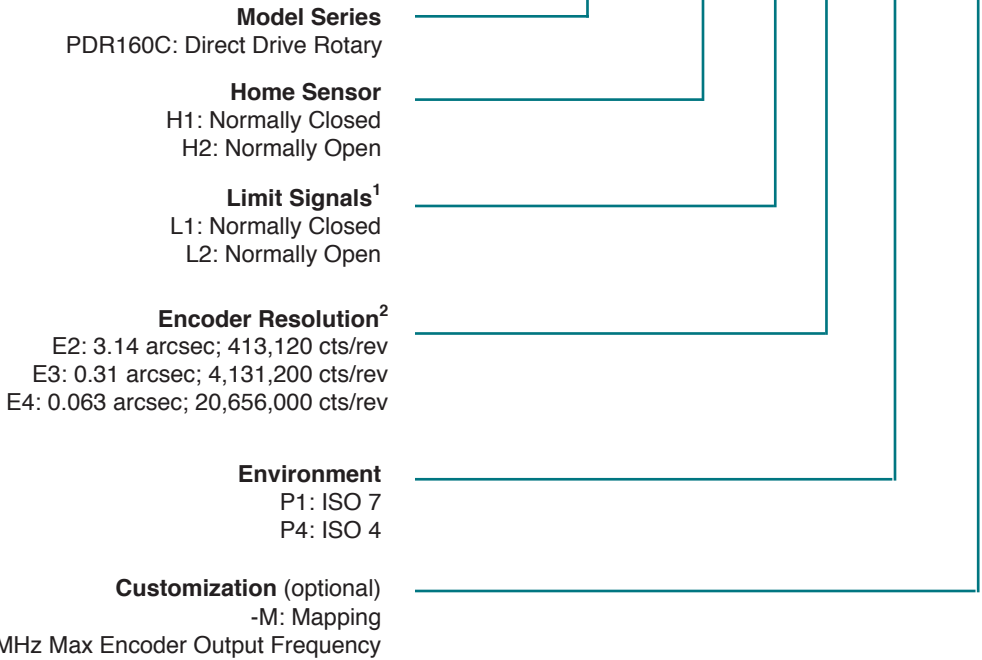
**Model Series**
PDR160C: Direct Drive Rotary

**Home Sensor**
H1: Normally Closed
H2: Normally Open

**Limit Signals$^1$**
L1: Normally Closed
L2: Normally Open

**Encoder Resolution$^2$**
E2: 3.14 arcsec; 413,120 cts/rev
E3: 0.31 arcsec; 4,131,200 cts/rev
E4: 0.063 arcsec; 20,656,000 cts/rev

**Environment**
P1: ISO 7
P4: ISO 4

**Customization** (optional)
-M: Mapping
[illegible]MHz Max Encoder Output Frequency